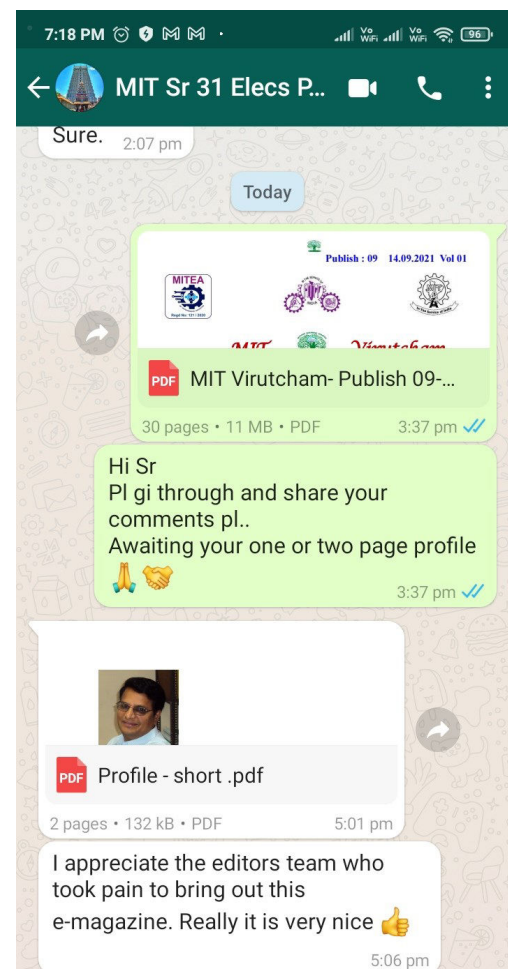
7:18 PM

96

MIT Sr 31 Elecs P...

Sure. 2:07 pm

Today

Publish : 09 14.09.2021 Vol 01

MITEA

PDF MIT Virutcham- Publish 09-...

30 pages • 11 MB • PDF 3:37 pm

Hi Sr
Pl gi through and share your comments pl..
Awaiting your one or two page profile 🙏🤝
3:37 pm

PDF Profile - short .pdf

2 pages • 132 kB • PDF 5:01 pm

I appreciate the editors team who took pain to bring out this e-magazine. Really it is very nice 👍
5:06 pm